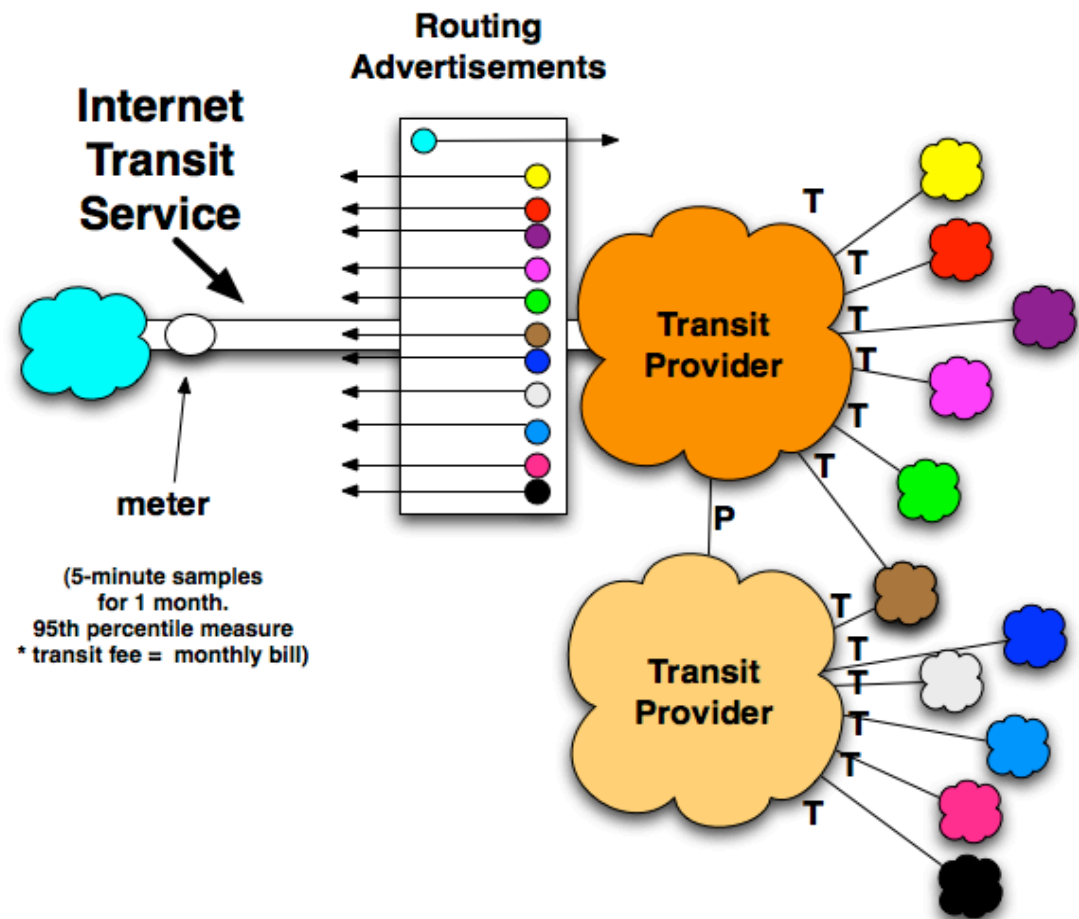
Routing Advertisements

Internet Transit Service

meter

(5-minute samples for 1 month. 95th percentile measure * transit fee = monthly bill)

Transit Provider

T
T
T
T
T
T

P

Transit Provider

T
T
T
T
T
T